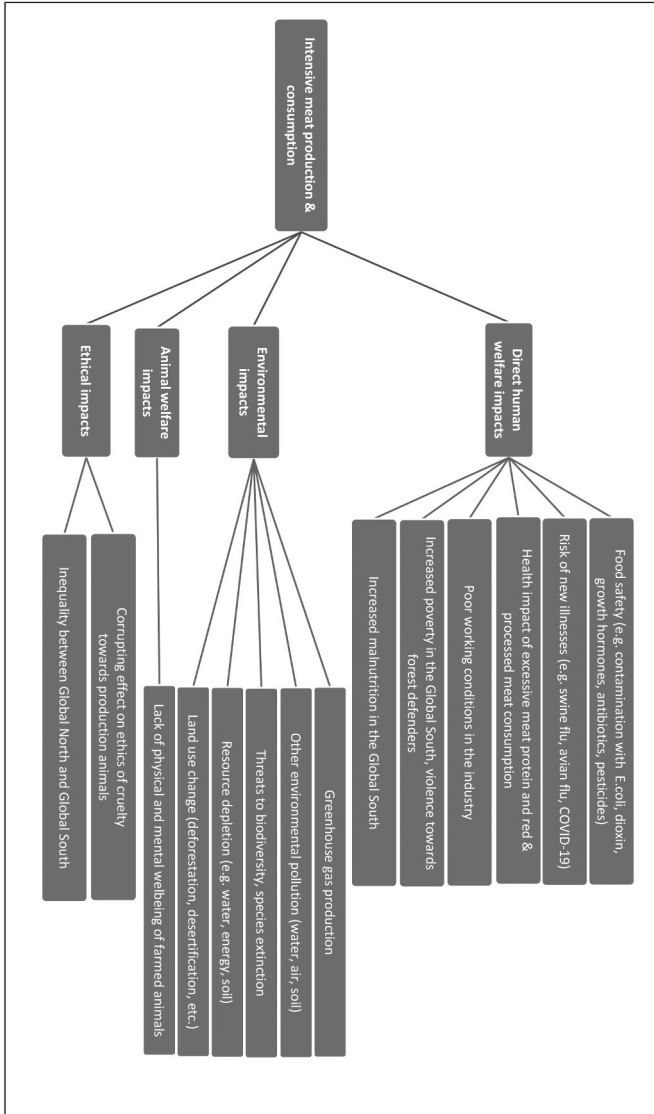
Intensive meat production & consumption

Ethical impacts

Animal welfare impacts

Environmental impacts

Direct human welfare impacts

Inequality between Global North and Global South

Corrupting effect on ethics of cruelty towards production animals

Lack of physical and mental welbeing of farmed animals

Land use change (deforestation, desertification, etc.)

Resource depletion (e.g. water, energy, soil)

Threats to biodiversity, species extinction

Other environmental pollution (water, air, soil)

Greenhouse gas production

Increased malnutrition in the Global South

Increased poverty in the Global South, violence towards forest defenders

Poor working conditions in the industry

Health impact of excessive meat protein and red & processed meat consumption

Risk of new illnesses (e.g. swine flu, avian flu, COVID-19)

Food safety (e.g. contamination with E.coli, dioxin, growth hormones, antibiotics, pesticides)